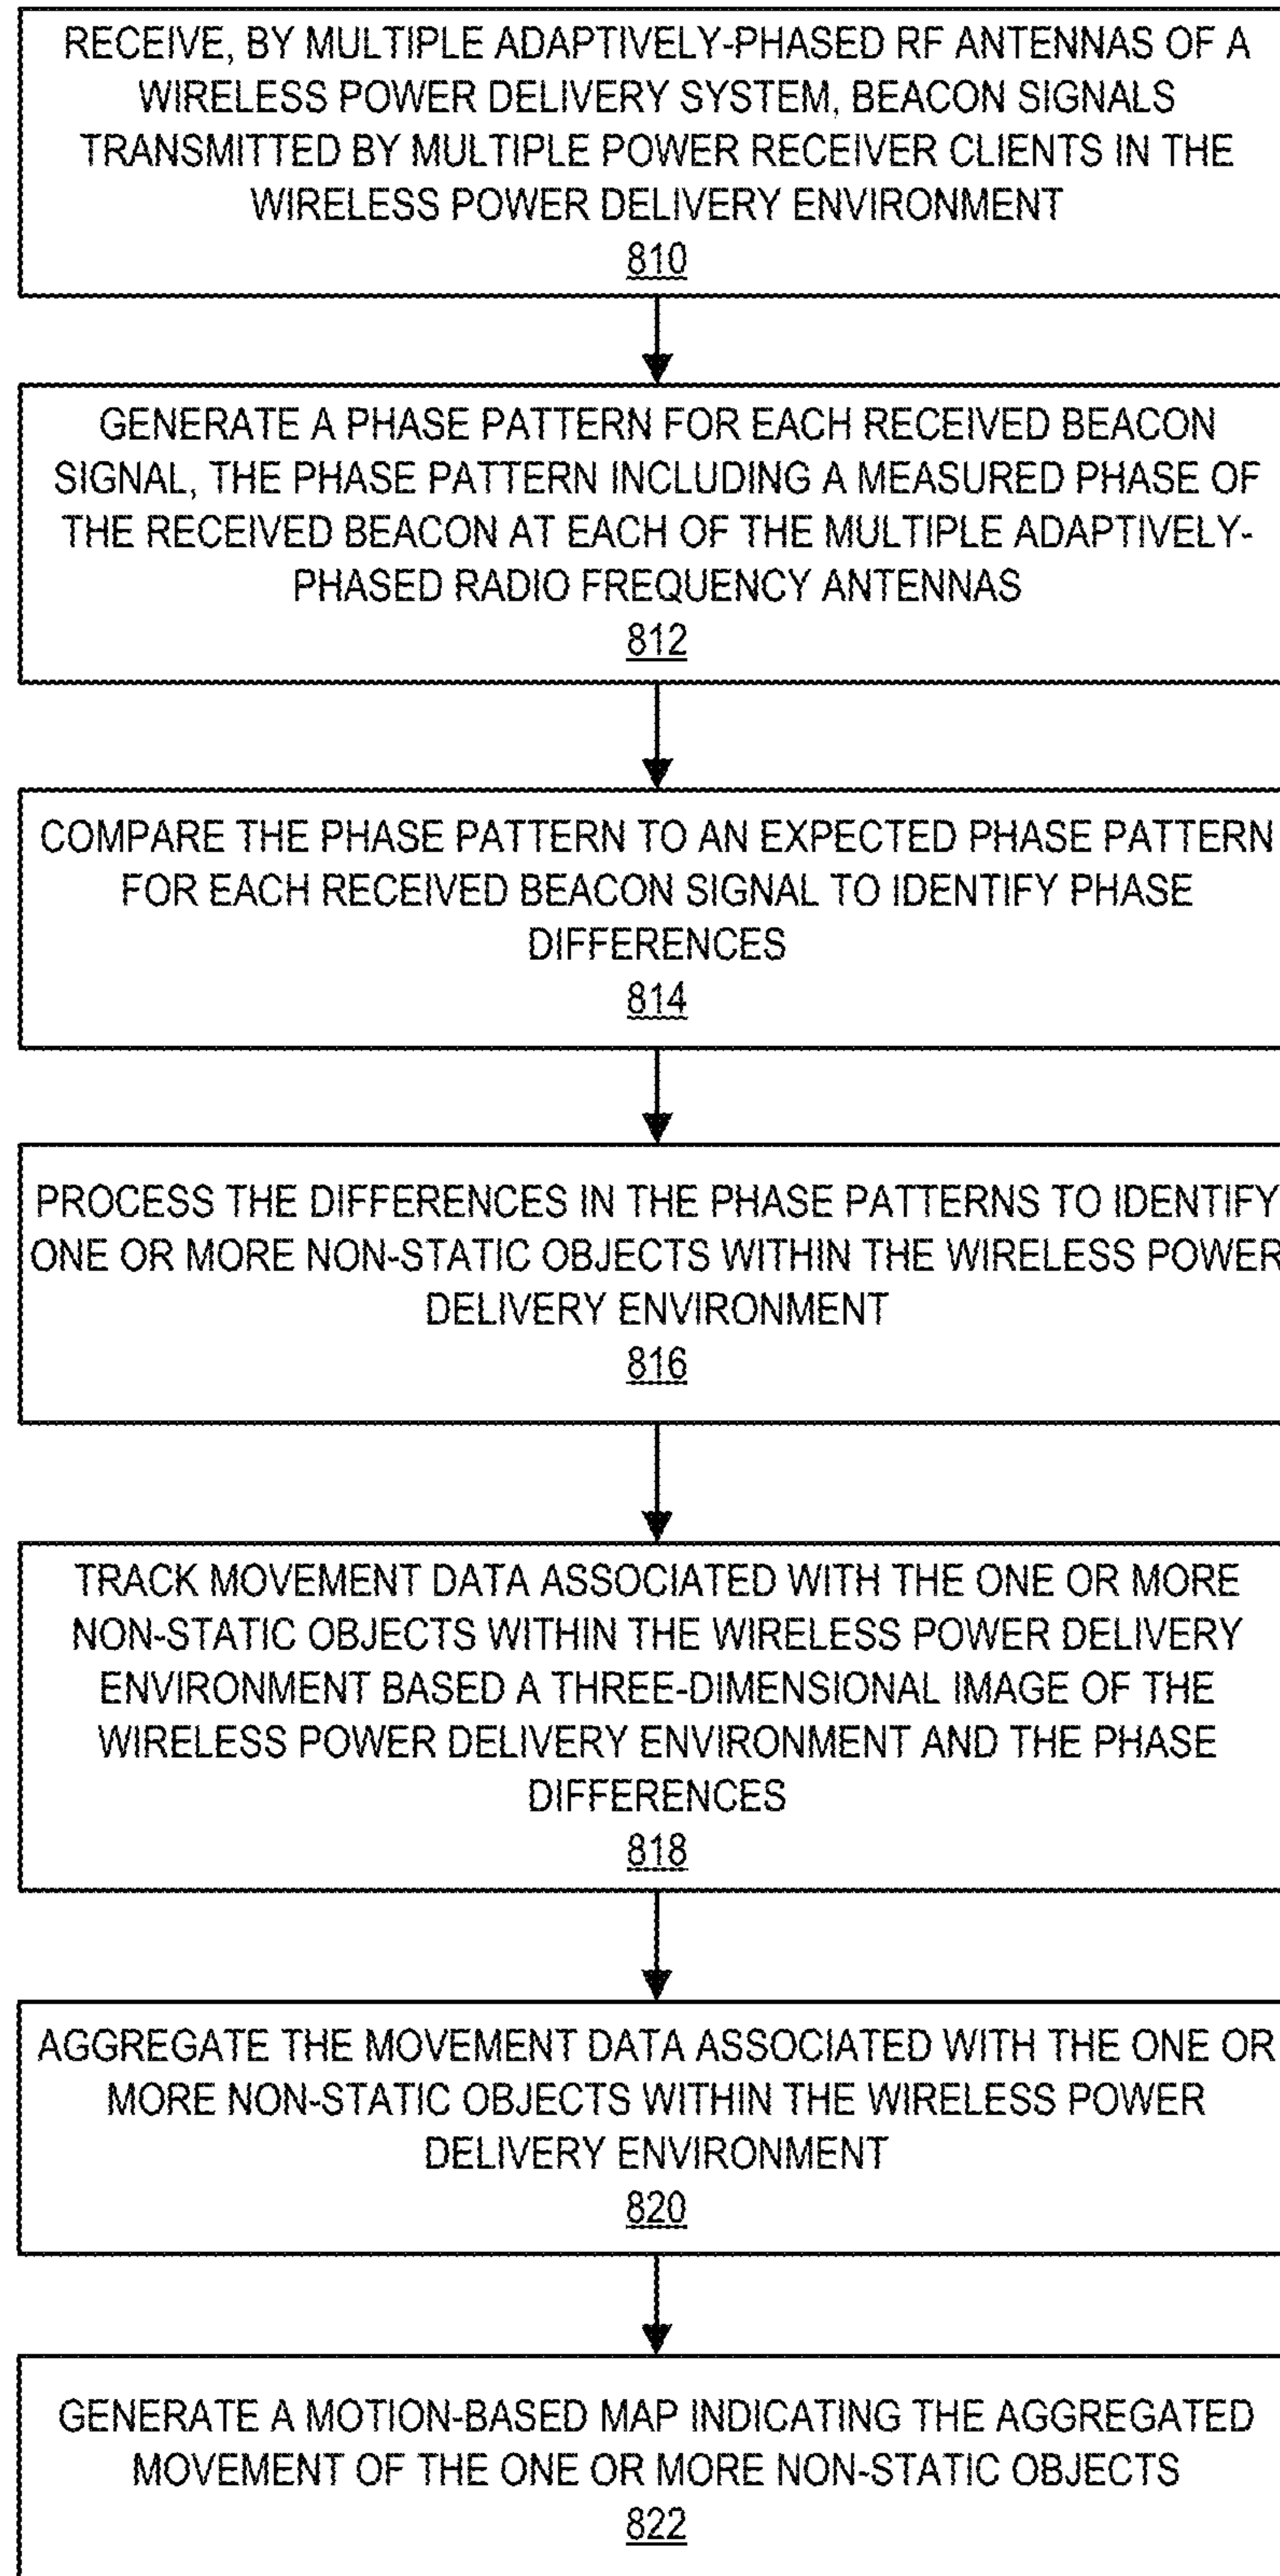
RECEIVE, BY MULTIPLE ADAPTIVELY-PHASED RF ANTENNAS OF A WIRELESS POWER DELIVERY SYSTEM, BEACON SIGNALS TRANSMITTED BY MULTIPLE POWER RECEIVER CLIENTS IN THE WIRELESS POWER DELIVERY ENVIRONMENT
810

GENERATE A PHASE PATTERN FOR EACH RECEIVED BEACON SIGNAL, THE PHASE PATTERN INCLUDING A MEASURED PHASE OF THE RECEIVED BEACON AT EACH OF THE MULTIPLE ADAPTIVELY-PHASED RADIO FREQUENCY ANTENNAS
812

COMPARE THE PHASE PATTERN TO AN EXPECTED PHASE PATTERN FOR EACH RECEIVED BEACON SIGNAL TO IDENTIFY PHASE DIFFERENCES
814

PROCESS THE DIFFERENCES IN THE PHASE PATTERNS TO IDENTIFY ONE OR MORE NON-STATIC OBJECTS WITHIN THE WIRELESS POWER DELIVERY ENVIRONMENT
816

TRACK MOVEMENT DATA ASSOCIATED WITH THE ONE OR MORE NON-STATIC OBJECTS WITHIN THE WIRELESS POWER DELIVERY ENVIRONMENT BASED A THREE-DIMENSIONAL IMAGE OF THE WIRELESS POWER DELIVERY ENVIRONMENT AND THE PHASE DIFFERENCES
818

AGGREGATE THE MOVEMENT DATA ASSOCIATED WITH THE ONE OR MORE NON-STATIC OBJECTS WITHIN THE WIRELESS POWER DELIVERY ENVIRONMENT
820

GENERATE A MOTION-BASED MAP INDICATING THE AGGREGATED MOVEMENT OF THE ONE OR MORE NON-STATIC OBJECTS
822